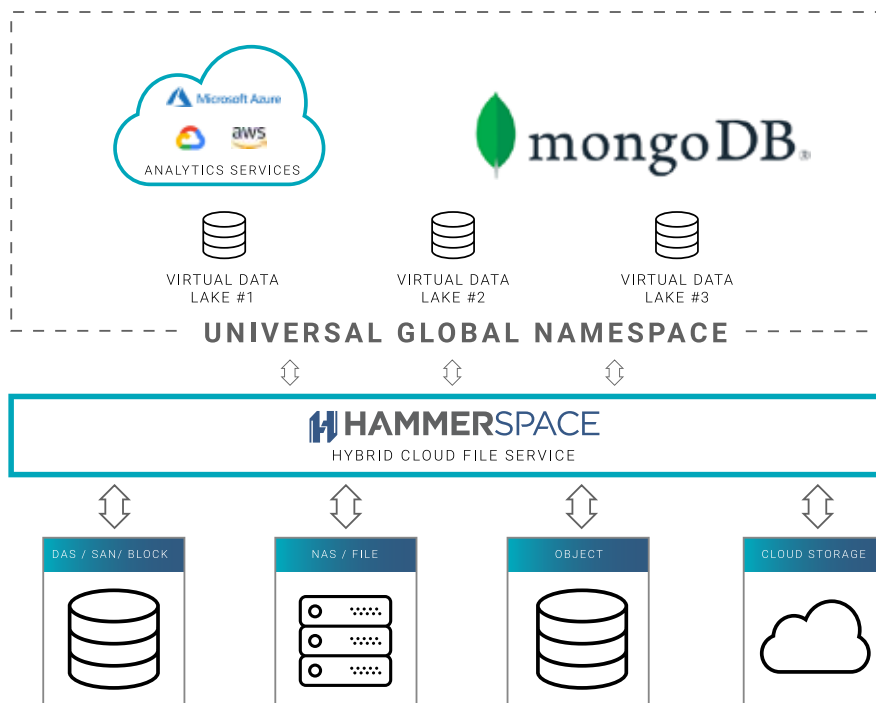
Microsoft Azure

aws

ANALYTICS SERVICES

mongoDB.

VIRTUAL DATA LAKE #1

VIRTUAL DATA LAKE #2

VIRTUAL DATA LAKE #3

UNIVERSAL GLOBAL NAMESPACE

HAMMERSPACE

HYBRID CLOUD FILE SERVICE

DAS / SAN/ BLOCK

NAS / FILE

OBJECT

CLOUD STORAGE